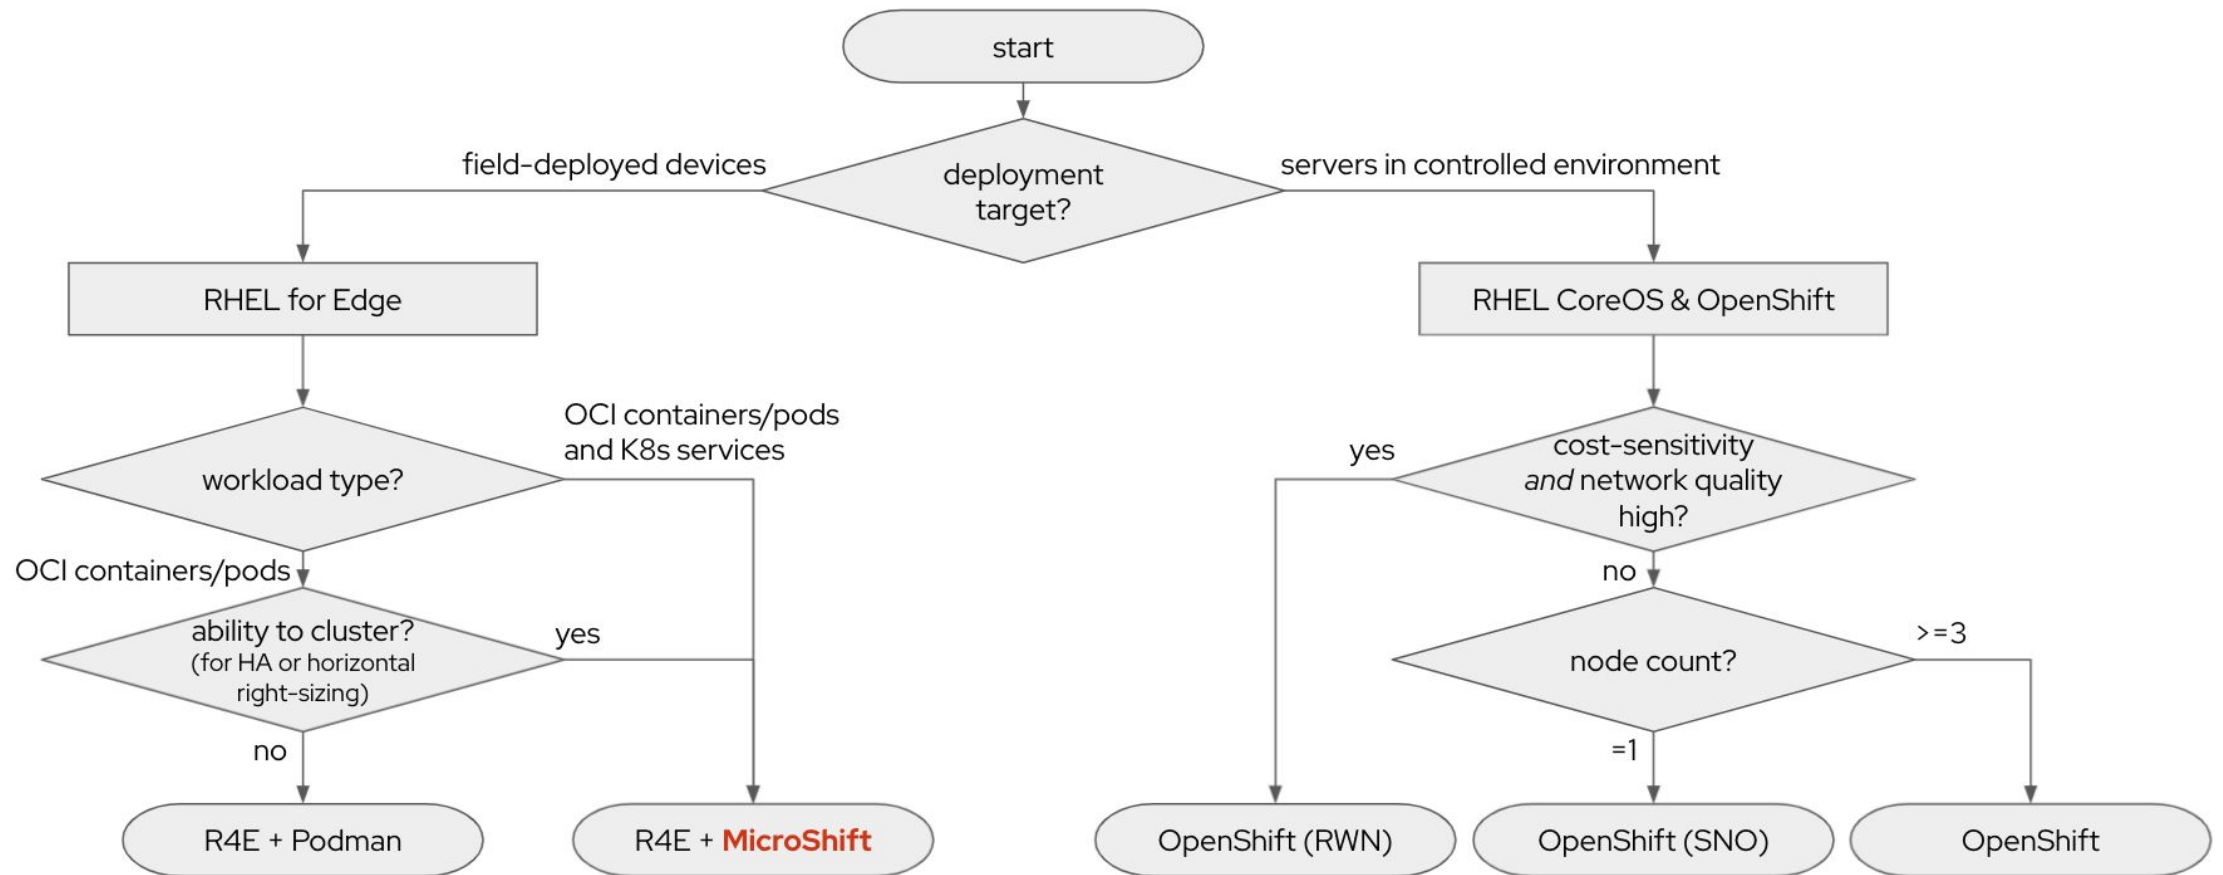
start

field-deployed devices

deployment target?

servers in controlled environment

RHEL for Edge

RHEL CoreOS & OpenShift

workload type?

OCI containers/pods and K8s services

yes

cost-sensitivity *and* network quality high?

OCI containers/pods

ability to cluster? (for HA or horizontal right-sizing)

yes

no

node count?

>=3

no

=1

R4E + Podman

R4E + MicroShift

OpenShift (RWN)

OpenShift (SNO)

OpenShift